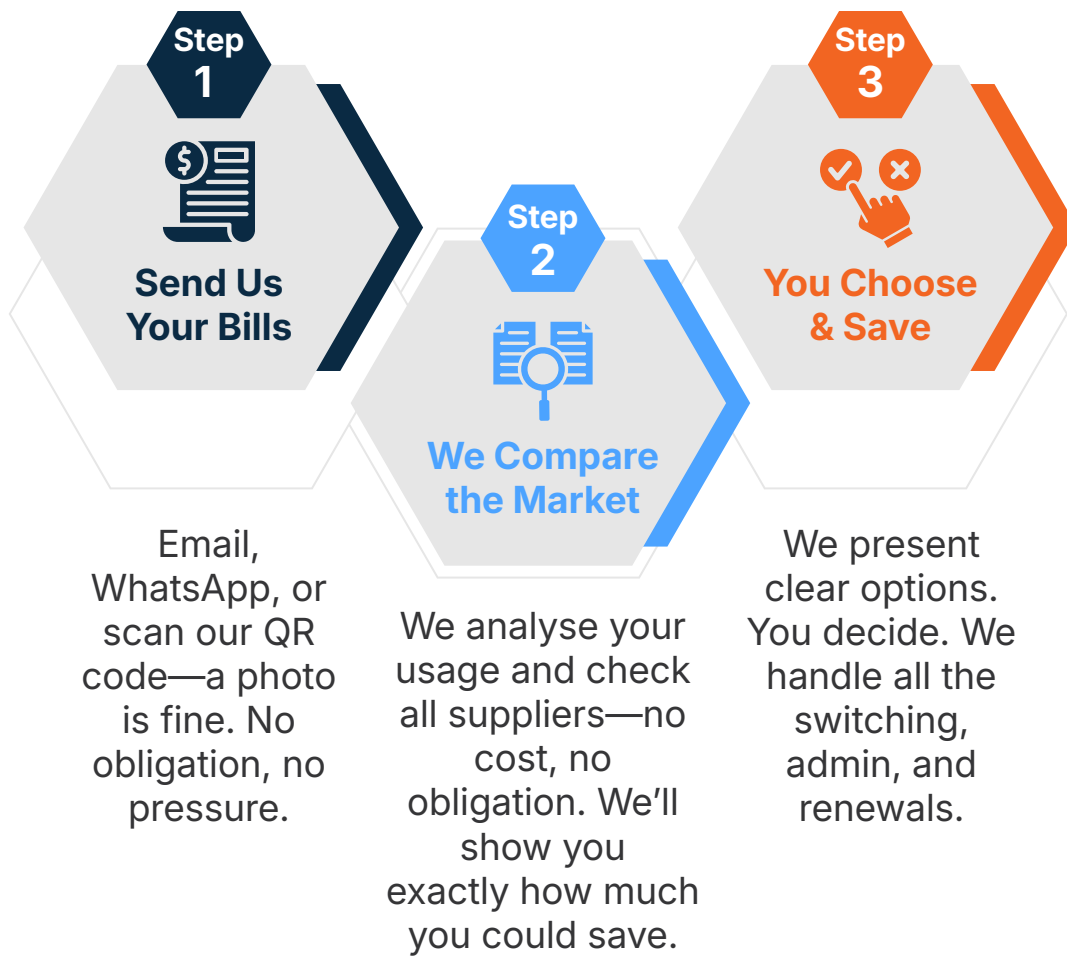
Step 1

Send Us Your Bills

Email, WhatsApp, or scan our QR code—a photo is fine. No obligation, no pressure.

Step 2

We Compare the Market

We analyse your usage and check all suppliers—no cost, no obligation. We'll show you exactly how much you could save.

Step 3

You Choose & Save

We present clear options. You decide. We handle all the switching, admin, and renewals.